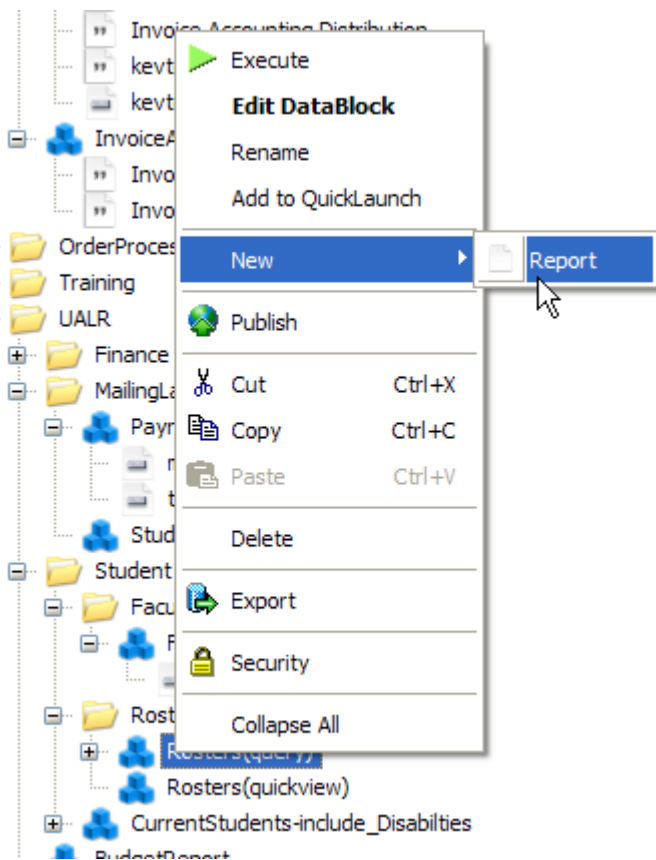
Invoice Accounting Distribution
kevt
kevt
InvoiceA
Invo
Invo
OrderProces
Training
UALR
Finance
MailingLa
Payr
r
t
Stud
Student
Facu
F
Rost
Rosters(query)
Rosters(quickview)
CurrentStudents-include_Disabilties
BudgetReport

Execute
Edit DataBlock
Rename
Add to QuickLaunch
New
Report
Publish
Cut Ctrl+X
Copy Ctrl+C
Paste Ctrl+V
Delete
Export
Security
Collapse All